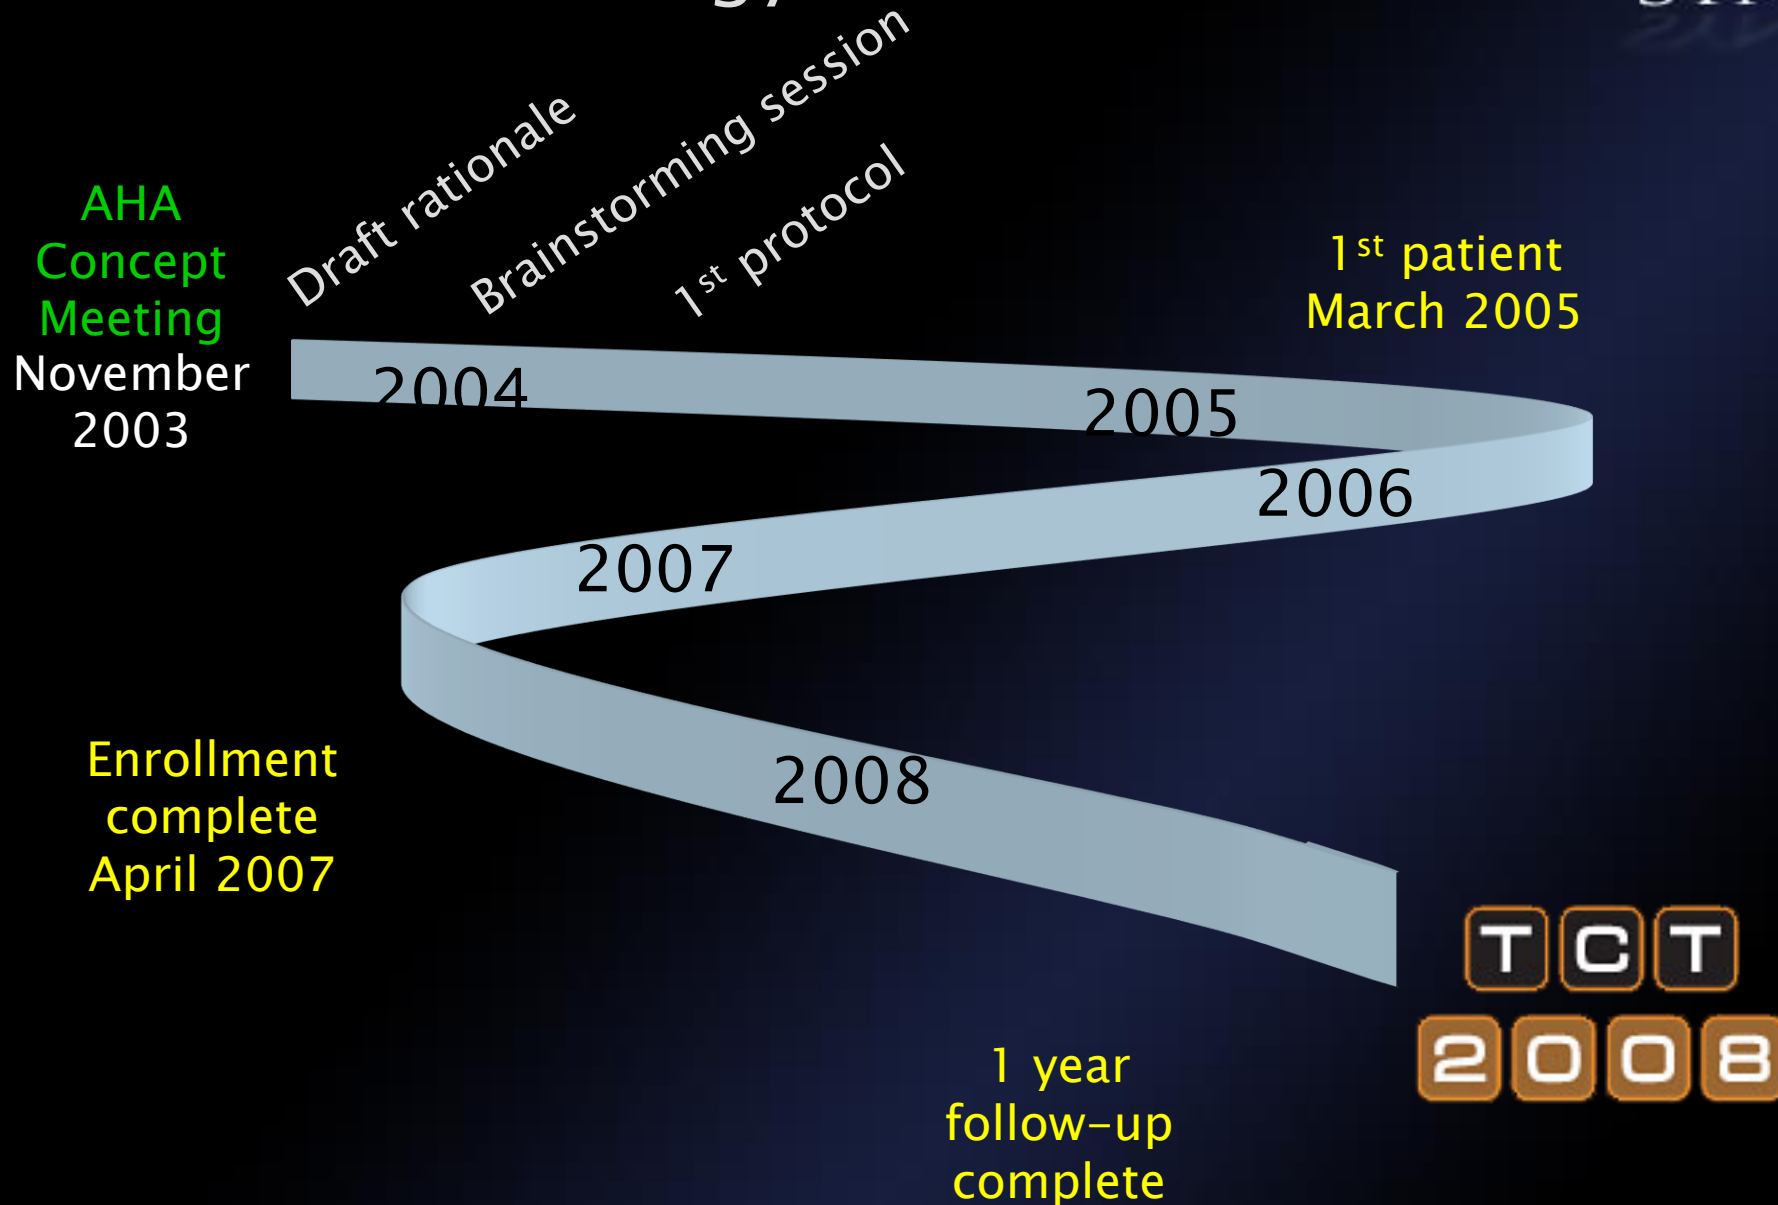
AHA Concept Meeting
November 2003

Draft rationale

Brainstorming session

1st protocol

1st patient
March 2005

2004

2005

2006

2007

2008

Enrollment complete
April 2007

1 year follow-up complete

TCT
2008